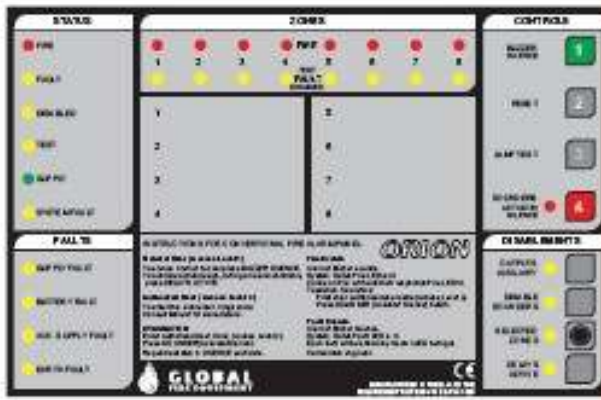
STATUS

FIRE

FAULT

DISABLED

TEST

SUPPLY

SYSTEM FAULT

ZONES

FIRE

1 2 3 4 5 6 7 8

TEST
FAULT
DISABLED

1

2

3

4

5

6

7

8

CONTROLS

BUZZER SILENCE

1

RESET

2

3

4

FAULTS

SUPPLY FAULT

BATTERY FAULT

AUX. SUPPLY FAULT

EARTH FAULT

INSTRUCTIONS FOR CONVENTIONAL FIRE ALARM PANEL

ORION

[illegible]

DISABLEMENTS

GLOBAL
FIRE EQUIPMENT

CE